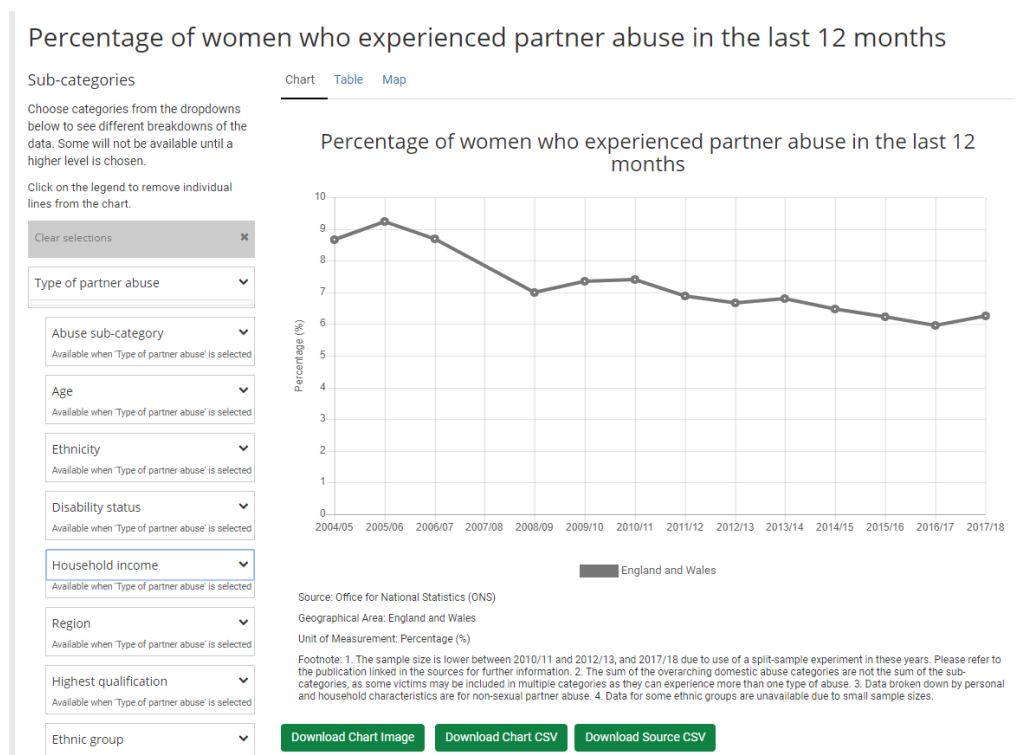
Percentage of women who experienced partner abuse in the last 12 months

Sub-categories

Choose categories from the dropdowns below to see different breakdowns of the data. Some will not be available until a higher level is chosen.

Click on the legend to remove individual lines from the chart.

Clear selections ✖

Type of partner abuse

Abuse sub-category
Available when 'Type of partner abuse' is selected

Age
Available when 'Type of partner abuse' is selected

Ethnicity
Available when 'Type of partner abuse' is selected

Disability status
Available when 'Type of partner abuse' is selected

Household income
Available when 'Type of partner abuse' is selected

Region
Available when 'Type of partner abuse' is selected

Highest qualification
Available when 'Type of partner abuse' is selected

Ethnic group

Chart Table Map

Percentage of women who experienced partner abuse in the last 12 months

Percentage (%)

10 9 8 7 6 5 4 3 2 1 0

2004/05 2005/06 2006/07 2007/08 2008/09 2009/10 2010/11 2011/12 2012/13 2013/14 2014/15 2015/16 2016/17 2017/18

England and Wales

Source: Office for National Statistics (ONS)

Geographical Area: England and Wales

Unit of Measurement: Percentage (%)

Footnote: 1. The sample size is lower between 2010/11 and 2012/13, and 2017/18 due to use of a split-sample experiment in these years. Please refer to the publication linked in the sources for further information. 2. The sum of the overarching domestic abuse categories are not the sum of the sub-categories, as some victims may be included in multiple categories as they can experience more than one type of abuse. 3. Data broken down by personal and household characteristics are for non-sexual partner abuse. 4. Data for some ethnic groups are unavailable due to small sample sizes.

Download Chart Image Download Chart CSV Download Source CSV